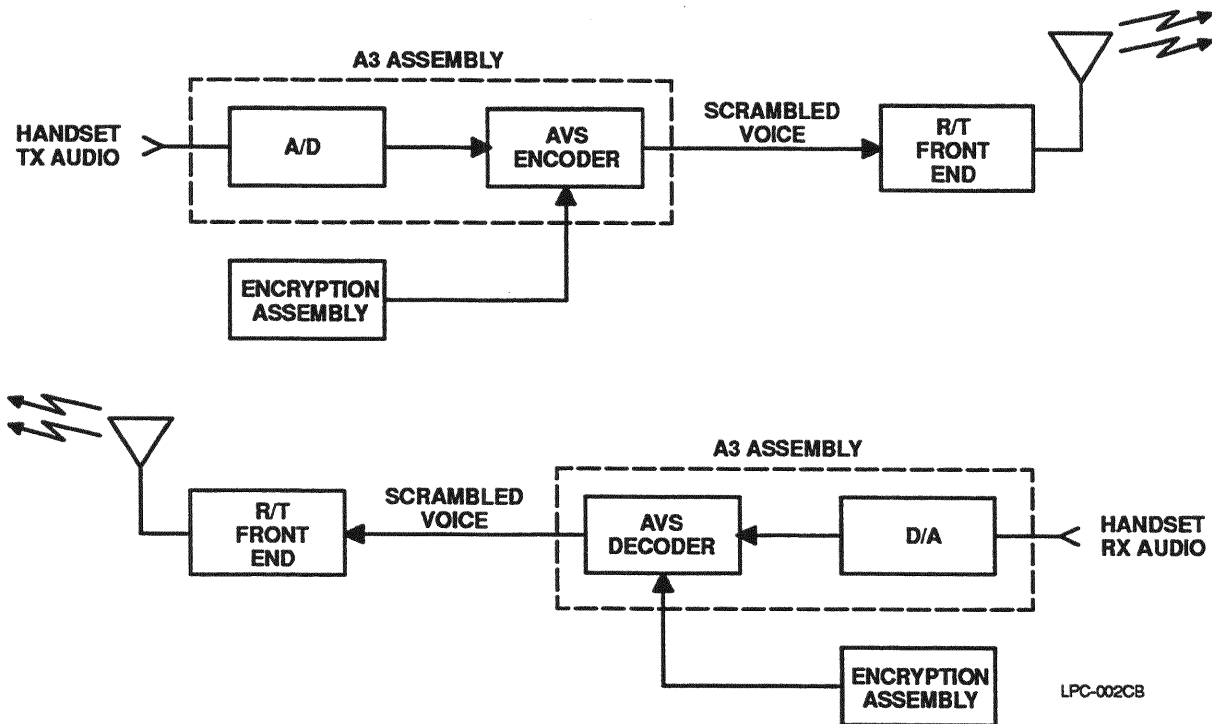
A3 ASSEMBLY

HANDSET TX AUDIO

A/D

AVS ENCODER

SCRAMBLED VOICE

R/T FRONT END

ENCRYPTION ASSEMBLY

A3 ASSEMBLY

R/T FRONT END

SCRAMBLED VOICE

AVS DECODER

D/A

HANDSET RX AUDIO

ENCRYPTION ASSEMBLY

LPC-002CB